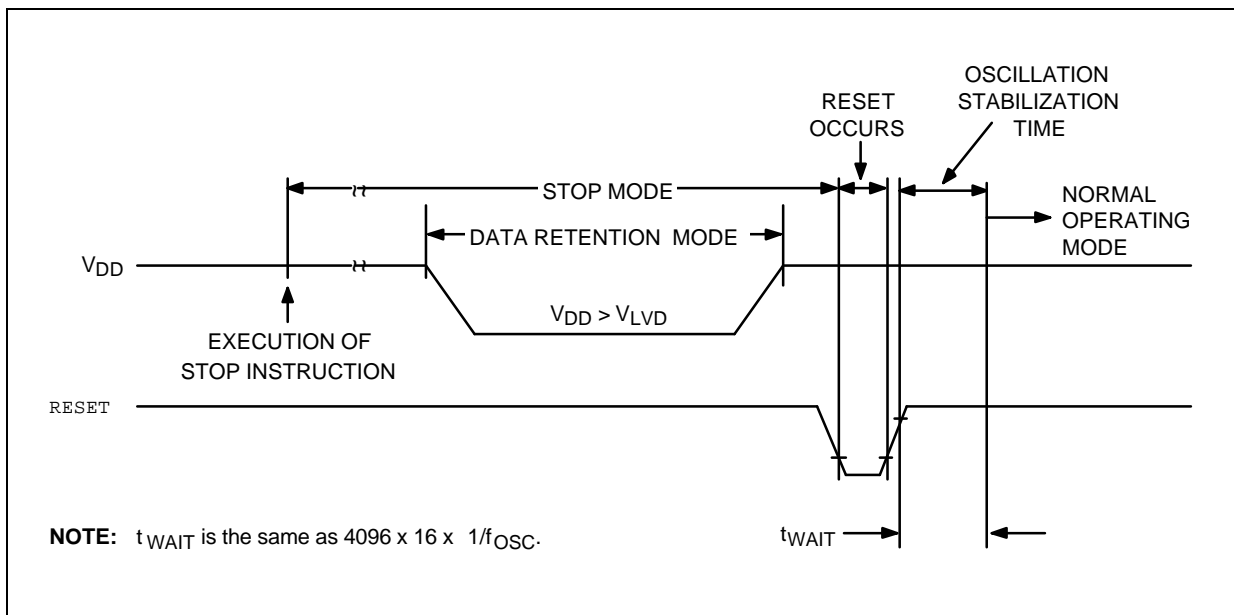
OSCILLATION STABILIZATION TIME

RESET OCCURS

STOP MODE

NORMAL OPERATING MODE

DATA RETENTION MODE

$V_{DD}$

$V_{DD} > V_{LVD}$

EXECUTION OF STOP INSTRUCTION

RESET

$t_{WAIT}$

**NOTE:** $t_{WAIT}$ is the same as 4096 x 16 x $1/f_{OSC}$.